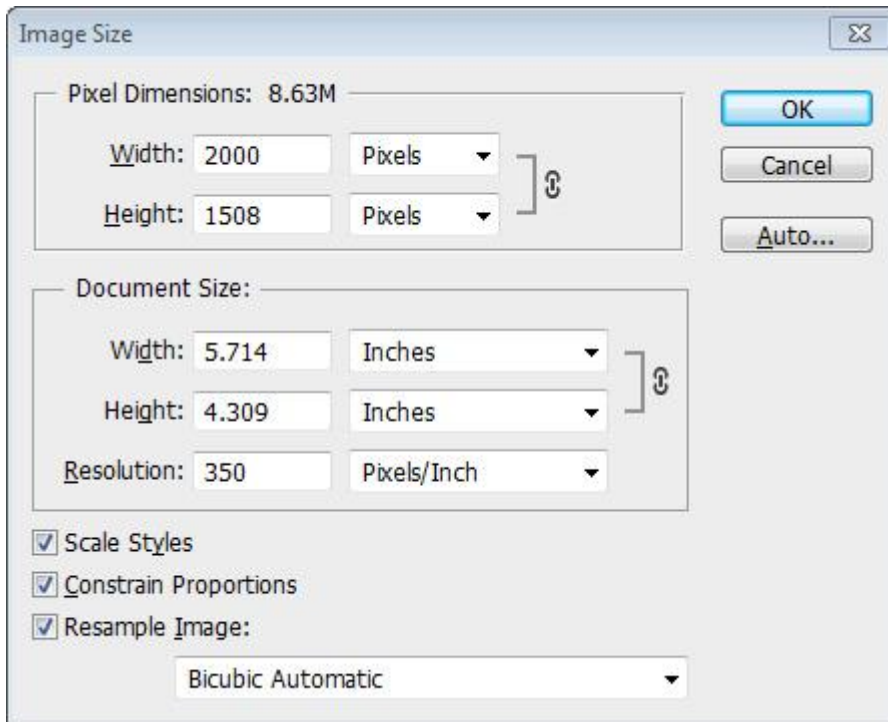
Image Size

Pixel Dimensions: 8.63M

Width: 2000 Pixels

Height: 1508 Pixels

OK

Cancel

Auto...

Document Size:

Width: 5.714 Inches

Height: 4.309 Inches

Resolution: 350 Pixels/Inch

Scale Styles

Constrain Proportions

Resample Image:

Bicubic Automatic